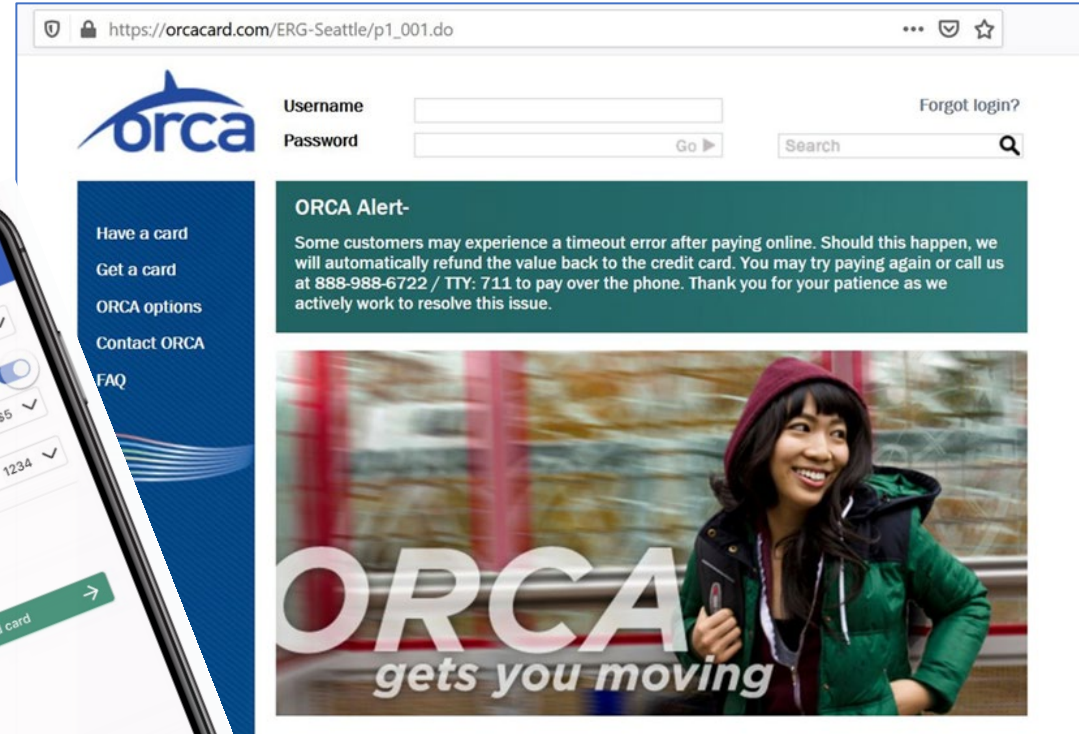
https://orcacard.com/ERG-Seattle/p1_001.do

orca

Username

Password

Go ▶

Forgot login?

Search

Have a card

Get a card

ORCA options

Contact ORCA

FAQ

ORCA Alert-

Some customers may experience a timeout error after paying online. Should this happen, we will automatically refund the value back to the credit card. You may try paying again or call us at 888-988-6722 / TTY: 711 to pay over the phone. Thank you for your patience as we actively work to resolve this issue.

ORCA

gets you moving

55

1234

card